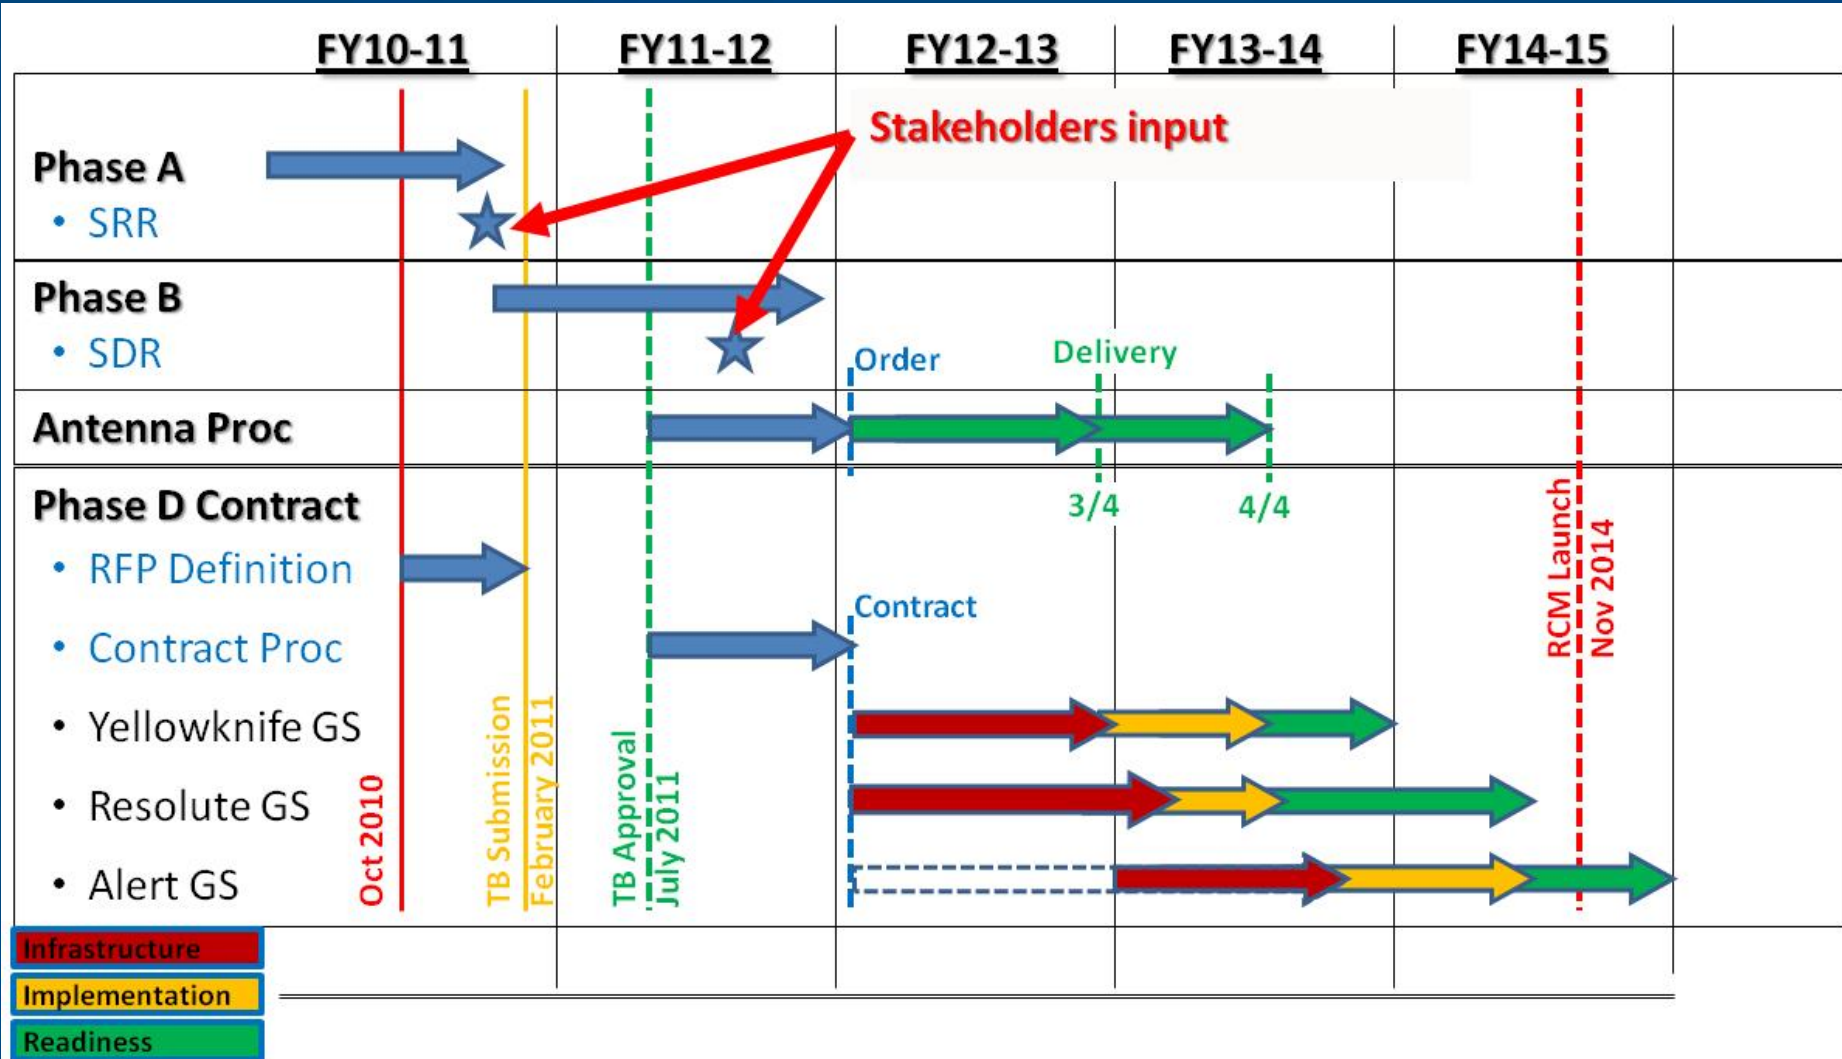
FY10-11 FY11-12 FY12-13 FY13-14 FY14-15

Stakeholders input

Phase A
• SRR

Phase B
• SDR

Order
Delivery

Antenna Proc

Phase D Contract

3/4
4/4

• RFP Definition

Contract

• Contract Proc

RCM Launch
Nov 2014

• Yellowknife GS

• Resolute GS

• Alert GS

Oct 2010
TB Submission
February 2011
TB Approval
July 2011

Infrastructure
Implementation
Readiness